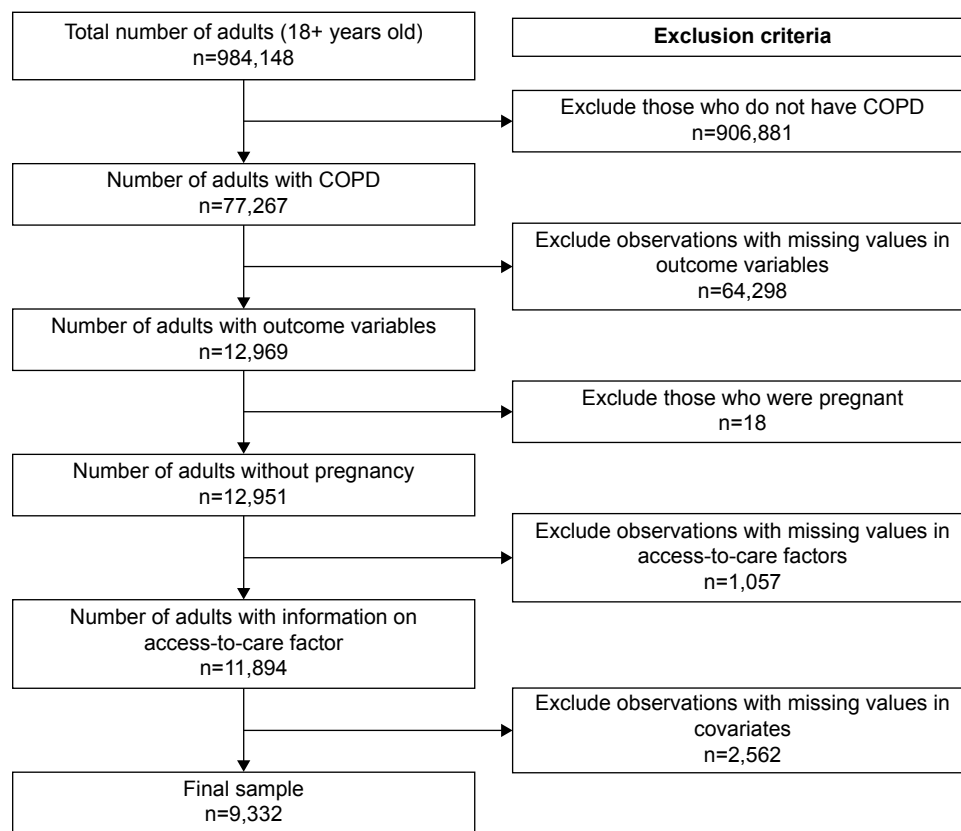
Total number of adults (18+ years old)
n=984,148

Exclusion criteria

Exclude those who do not have COPD
n=906,881

Number of adults with COPD
n=77,267

Exclude observations with missing values in outcome variables
n=64,298

Number of adults with outcome variables
n=12,969

Exclude those who were pregnant
n=18

Number of adults without pregnancy
n=12,951

Exclude observations with missing values in access-to-care factors
n=1,057

Number of adults with information on access-to-care factor
n=11,894

Exclude observations with missing values in covariates
n=2,562

Final sample
n=9,332